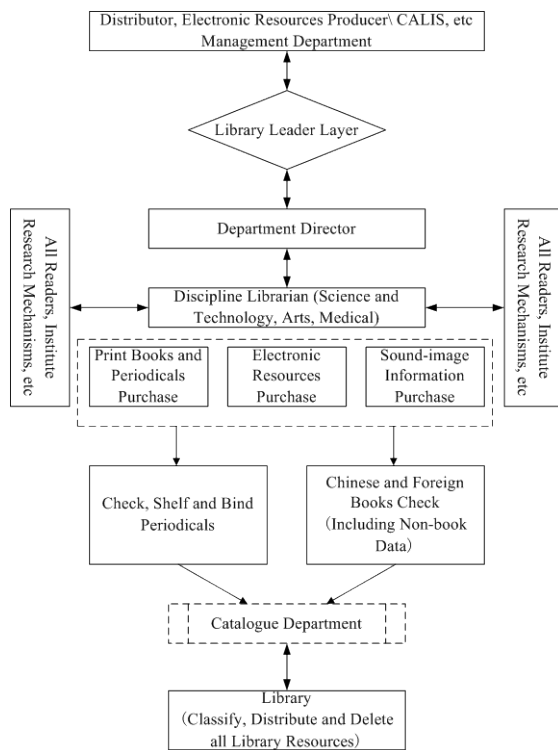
Distributor, Electronic Resources Producer\ CALIS, etc Management Department

Library Leader Layer

Department Director

All Readers, Institute Research Mechanisms, etc

Discipline Librarian (Science and Technology, Arts, Medical)

All Readers, Institute Research Mechanisms, etc

Print Books and Periodicals Purchase

Electronic Resources Purchase

Sound-image Information Purchase

Check, Shelf and Bind Periodicals

Chinese and Foreign Books Check (Including Non-book Data)

Catalogue Department

Library (Classify, Distribute and Delete all Library Resources)